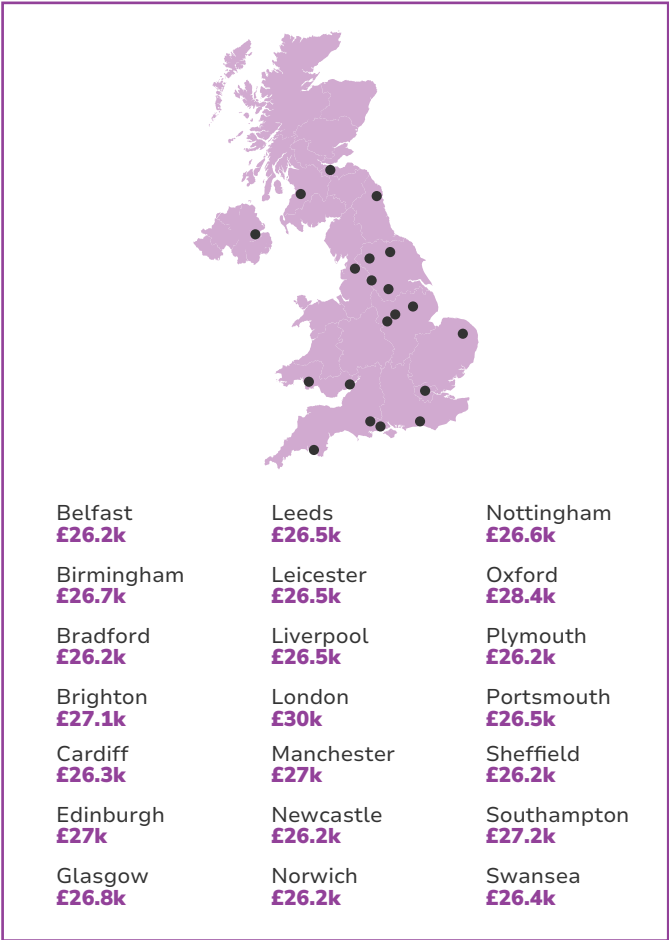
Belfast
£26.2k

Birmingham
£26.7k

Bradford
£26.2k

Brighton
£27.1k

Cardiff
£26.3k

Edinburgh
£27k

Glasgow
£26.8k

Leeds
£26.5k

Leicester
£26.5k

Liverpool
£26.5k

London
£30k

Manchester
£27k

Newcastle
£26.2k

Norwich
£26.2k

Nottingham
£26.6k

Oxford
£28.4k

Plymouth
£26.2k

Portsmouth
£26.5k

Sheffield
£26.2k

Southampton
£27.2k

Swansea
£26.4k